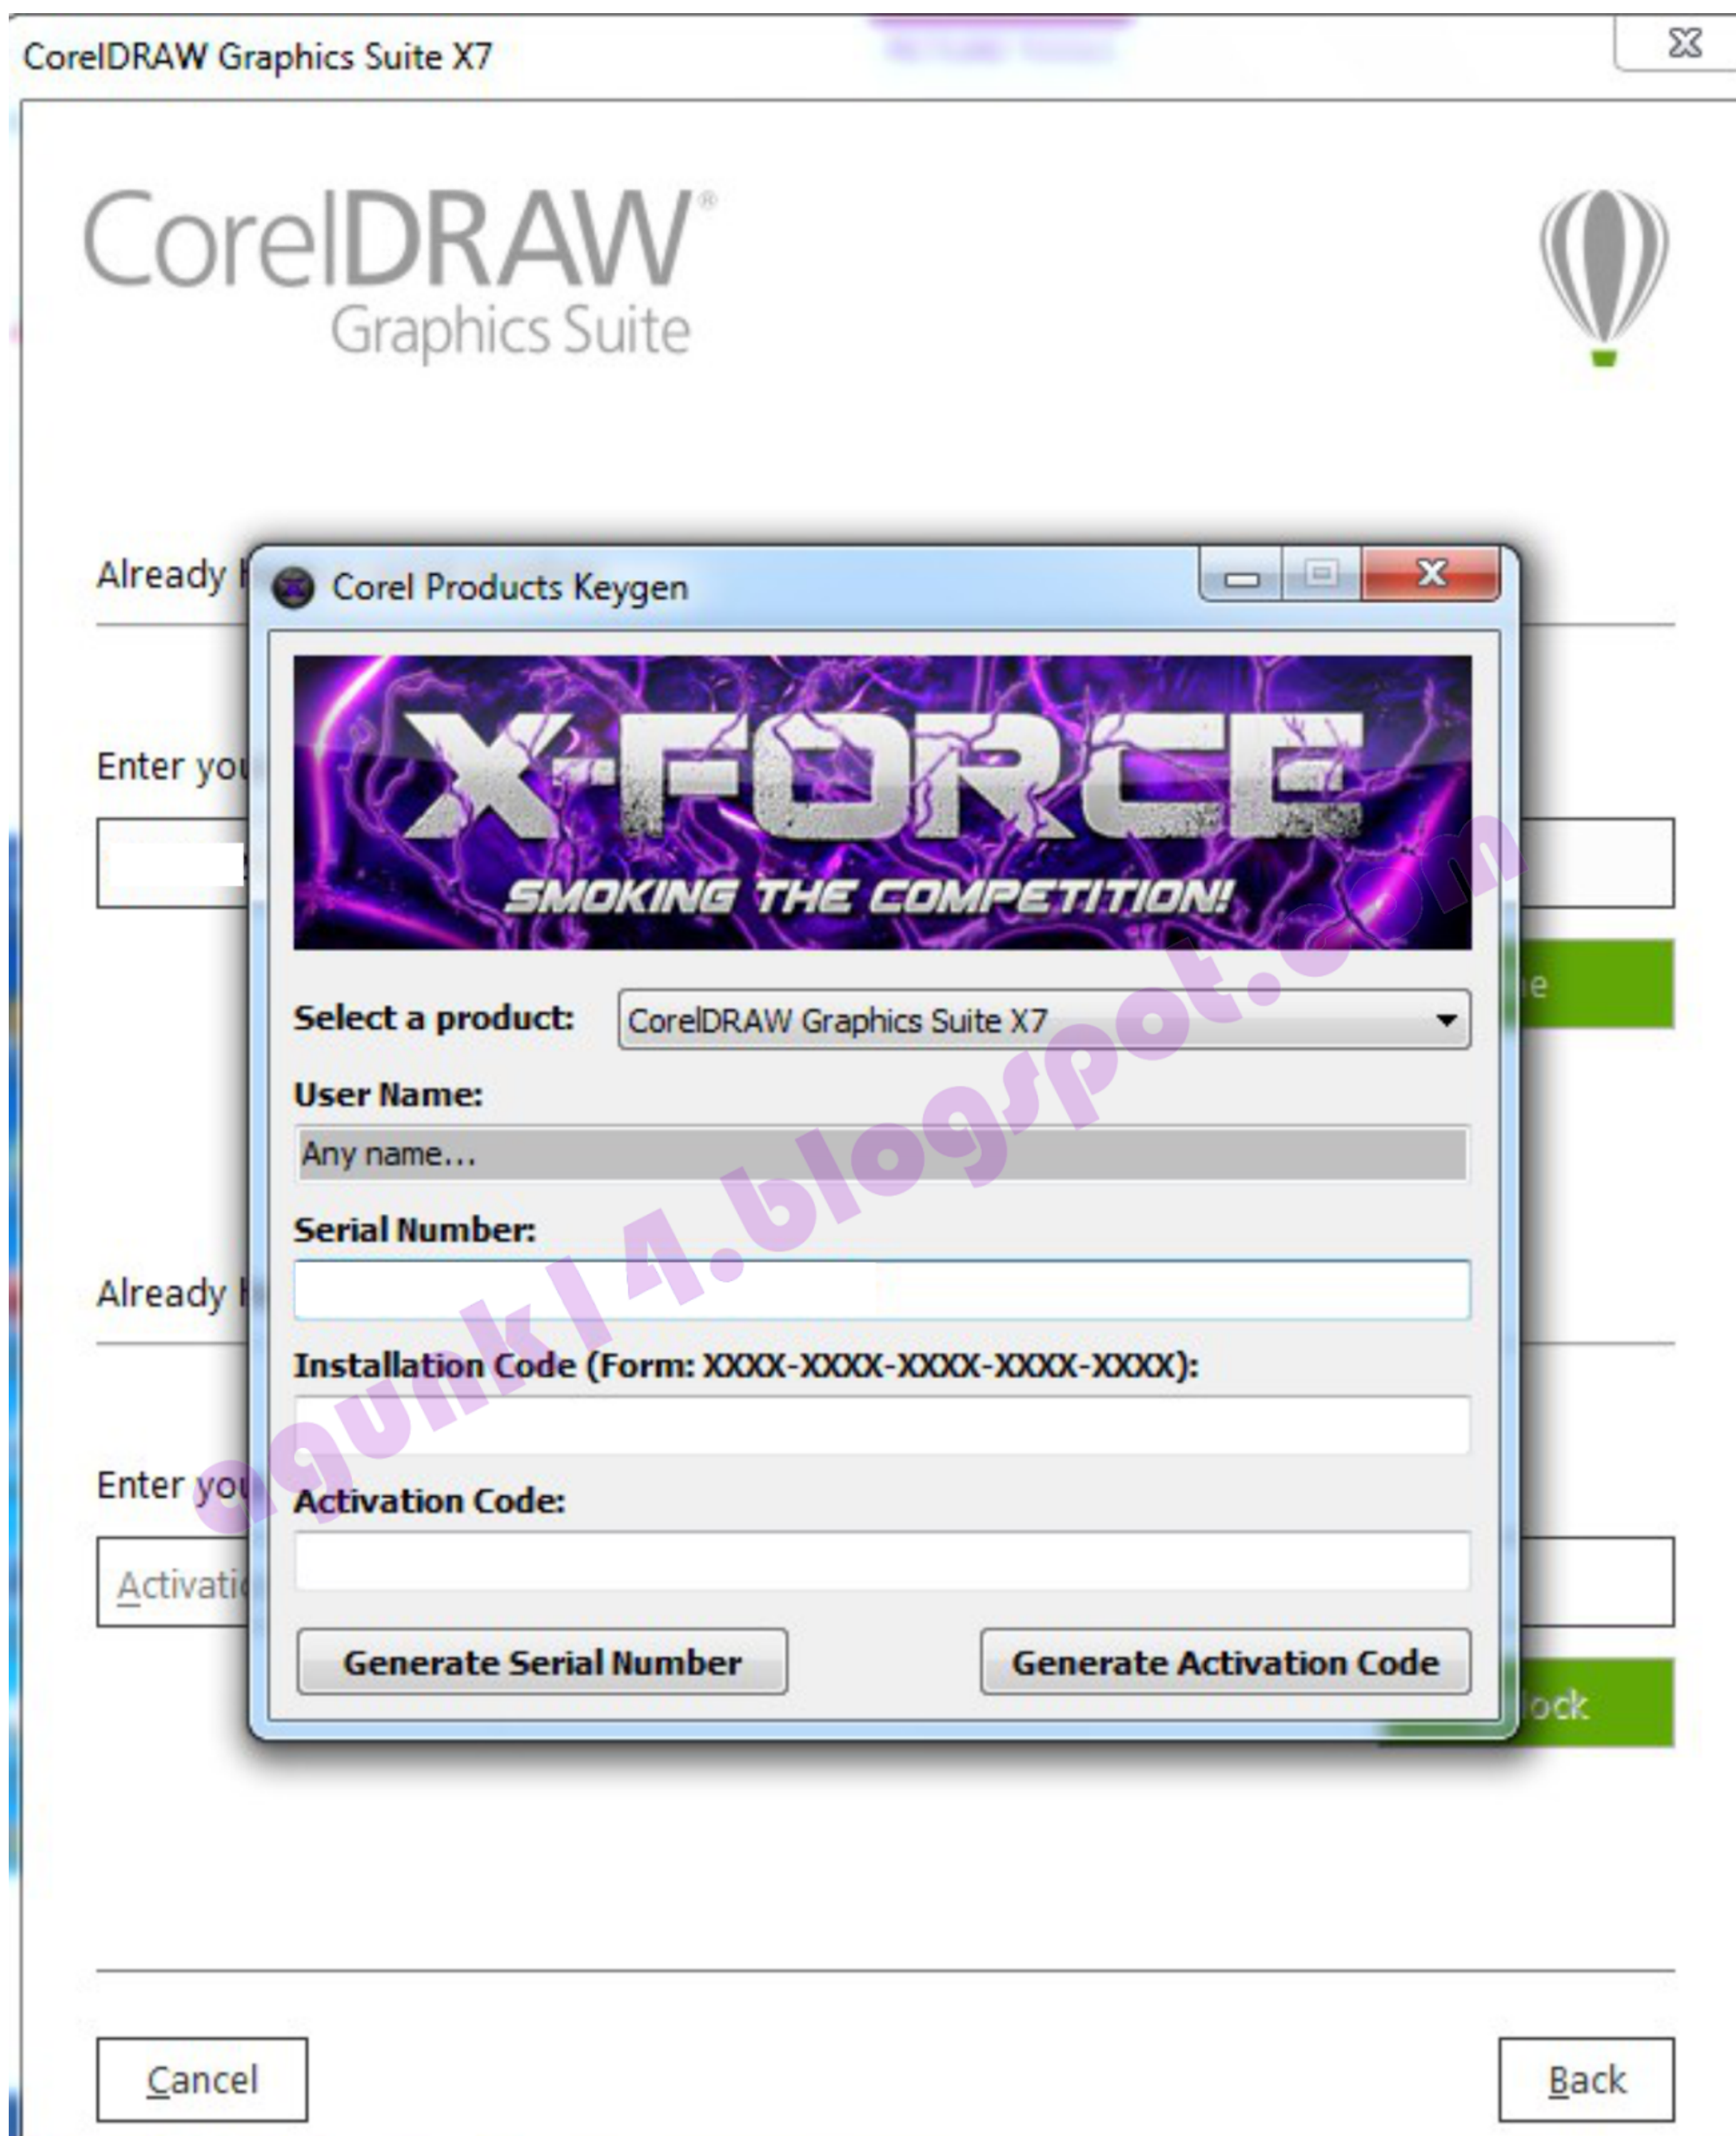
CorelDRAW Graphics Suite X7

CorelDRAW®
Graphics Suite

Already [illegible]

Enter you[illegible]

Already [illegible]

Enter you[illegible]

Activati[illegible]

Corel Products Keygen

X-FORCE
SMOKING THE COMPETITION!

Select a product: CorelDRAW Graphics Suite X7

User Name:
Any name...

Serial Number:

Installation Code (Form: XXXX-XXXX-XXXX-XXXX-XXXX):

Activation Code:

Generate Serial Number
Generate Activation Code

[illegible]e

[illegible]ock

agunk14.blogspot.com

Cancel

Back